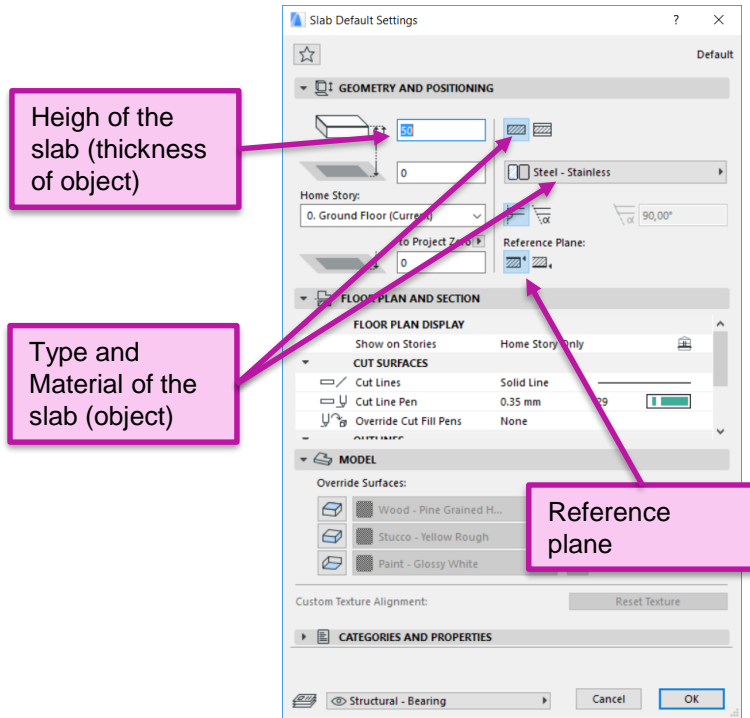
Slab Default Settings

?

Default

GEOMETRY AND POSITIONING

Heigh of the slab (thickness of object)

50

0

Steel - Stainless

Home Story:

0. Ground Floor (Curren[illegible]

90,00°

to Project Zer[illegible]

Reference Plane:

0

FLOOR PLAN AND SECTION

FLOOR PLAN DISPLAY

Show on Stories

Home Story Only

CUT SURFACES

Cut Lines

Solid Line

Cut Line Pen

0.35 mm

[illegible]29

Override Cut Fill Pens

None

OUTLINES

Type and Material of the slab (object)

MODEL

Override Surfaces:

Wood - Pine Grained H...

Stucco - Yellow Rough

Paint - Glossy White

Reference plane

Custom Texture Alignment:

Reset Texture

CATEGORIES AND PROPERTIES

Structural - Bearing

Cancel

OK